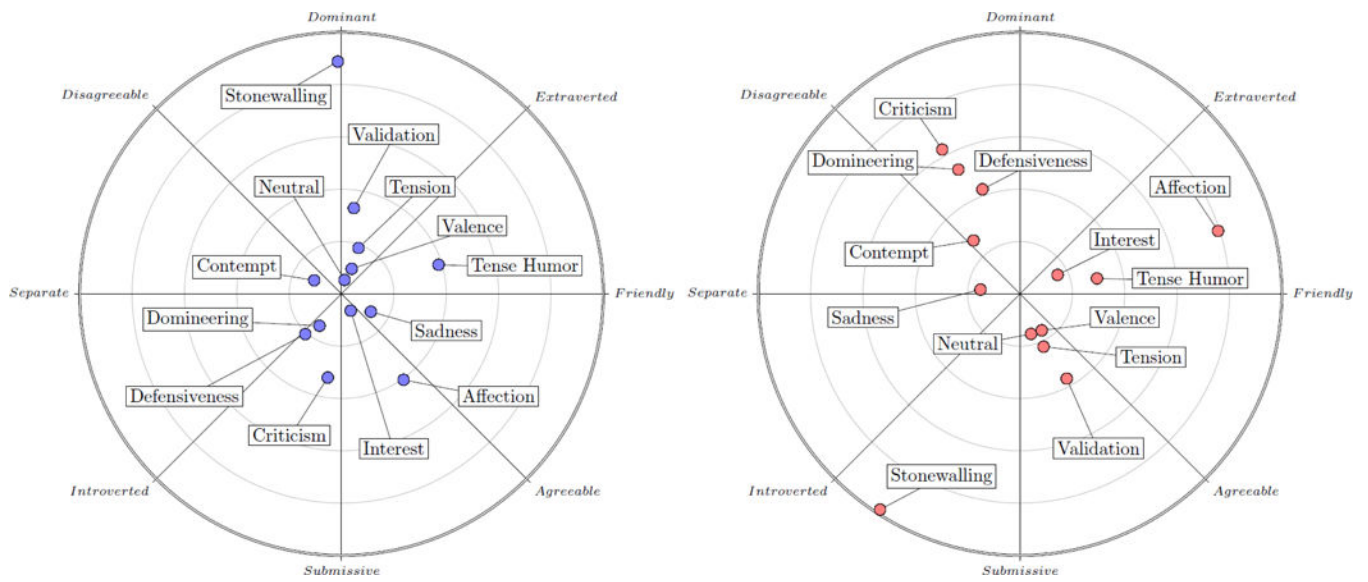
Dominant
Disagreeable
Extraverted
Stonewalling
Validation
Neutral
Tension
Valence
Contempt
Tense Humor
Separate
Friendly
Domineering
Sadness
Defensiveness
Affection
Criticism
Interest
Introverted
Agreeable
Submissive

Dominant
Disagreeable
Extraverted
Criticism
Domineering
Defensiveness
Affection
Interest
Contempt
Tense Humor
Separate
Friendly
Sadness
Valence
Neutral
Tension
Validation
Stonewalling
Introverted
Agreeable
Submissive